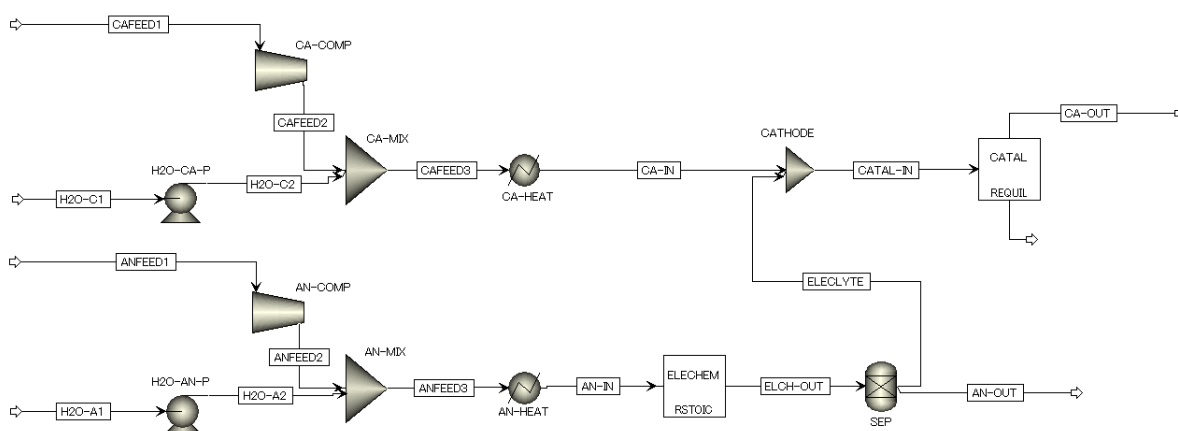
CAFEED1
CA-COMP
CAFEED2
CA-MIX
H2O-CA-P
H2O-C2
CAFEED3
CA-HEAT
CA-IN
CATHODE
CATAL-IN
CA-OUT
CATAL
REQUIL
H2O-C1
ANFEED1
ELECLYTE
AN-COMP
ANFEED2
AN-MIX
H2O-AN-P
H2O-A2
ANFEED3
AN-HEAT
AN-IN
ELECHEM
RSTOIC
ELCH-OUT
SEP
AN-OUT
H2O-A1